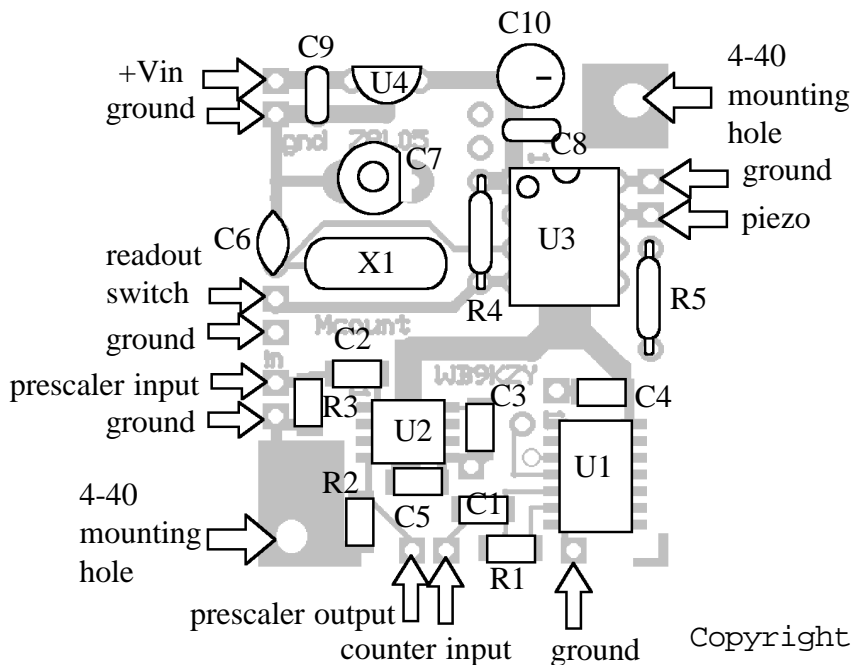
C10
C9
+Vin
ground
U4
4-40 mounting hole
gnd 78L05
C7
C8
ground
piezo
C6
X1
U3
readout switch
ground
R4
R5
Mcount
C2
in
prescaler input
ground
R3
WB9KZY
C3
C4
U2
U1
4-40 mounting hole
R2
C5
C1
R1
prescaler output
counter input
ground
Copyright